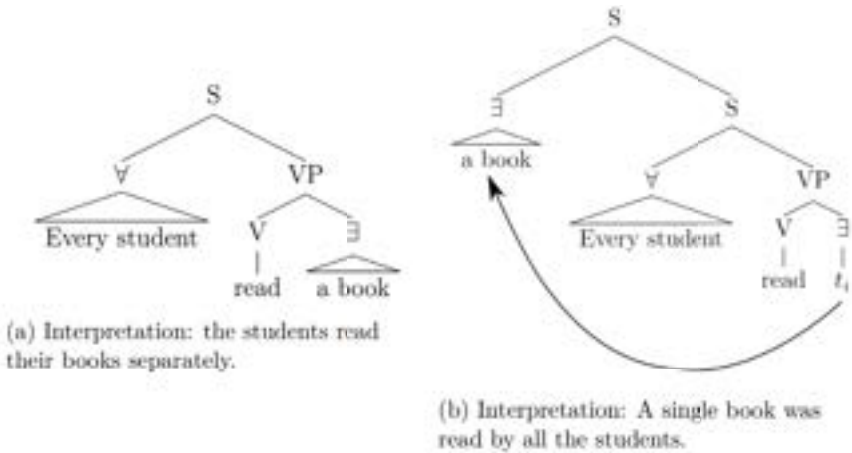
S

$\forall$

VP

Every student

V

$\exists$

read

a book

(a) Interpretation: the students read their books separately.

S

$\exists$

S

a book

$\forall$

VP

Every student

V

$\exists$

read

$t_i$

(b) Interpretation: A single book was read by all the students.